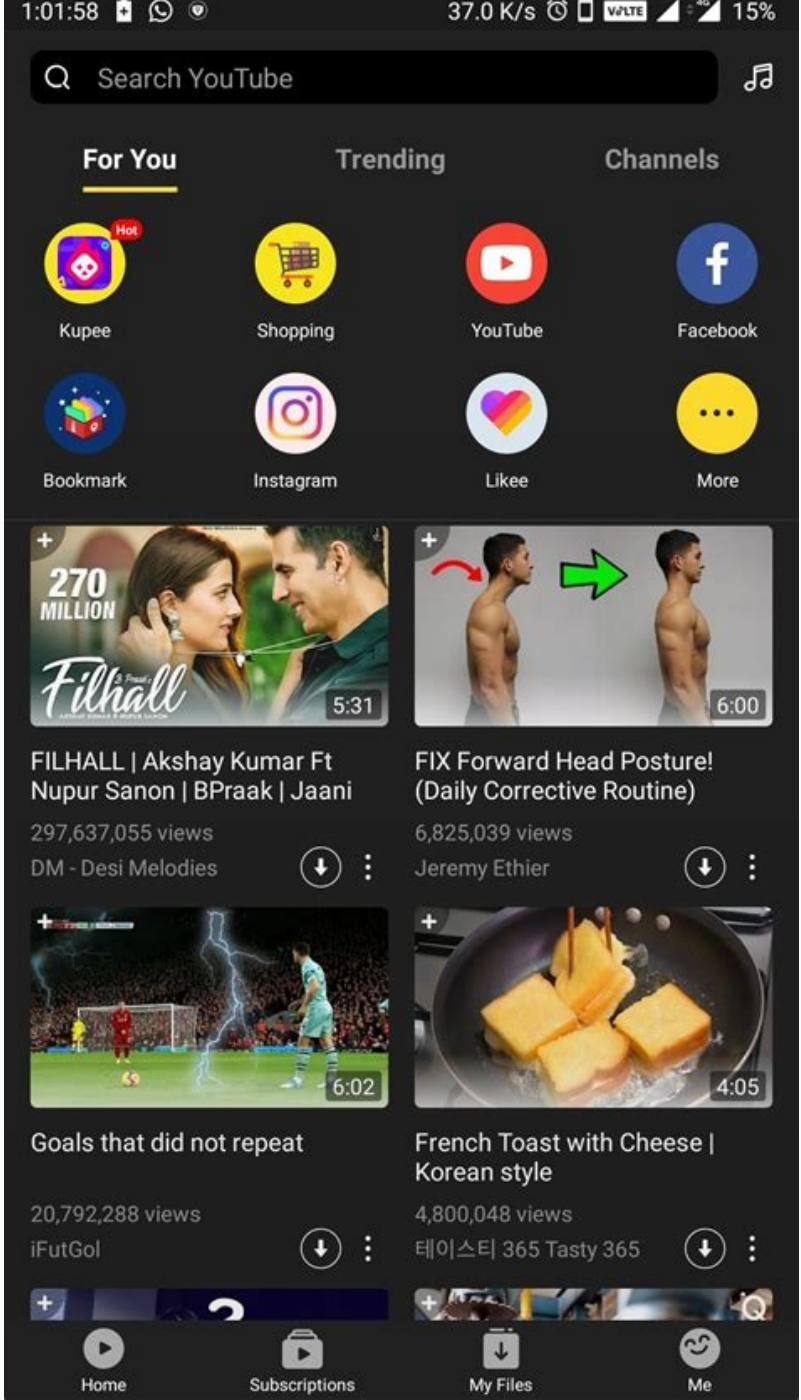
1:01:58

37.0 K/s VoLTE 4G 15%

Search YouTube

For You

Trending

Channels

Hot

Kupee

Shopping

YouTube

Facebook

Bookmark

Instagram

Likee

More

270 MILLION

Filhall

B Praak

AKSHAY KUMAR & NUPUR SANON

5:31

6:00

FILHALL | Akshay Kumar Ft Nupur Sanon | BPraak | Jaani

297,637,055 views

DM - Desi Melodies

FIX Forward Head Posture! (Daily Corrective Routine)

6,825,039 views

Jeremy Ethier

6:02

4:05

Goals that did not repeat

20,792,288 views

iFutGol

French Toast with Cheese | Korean style

4,800,048 views

테이스티 365 Tasty 365

Home

Subscriptions

My Files

Me